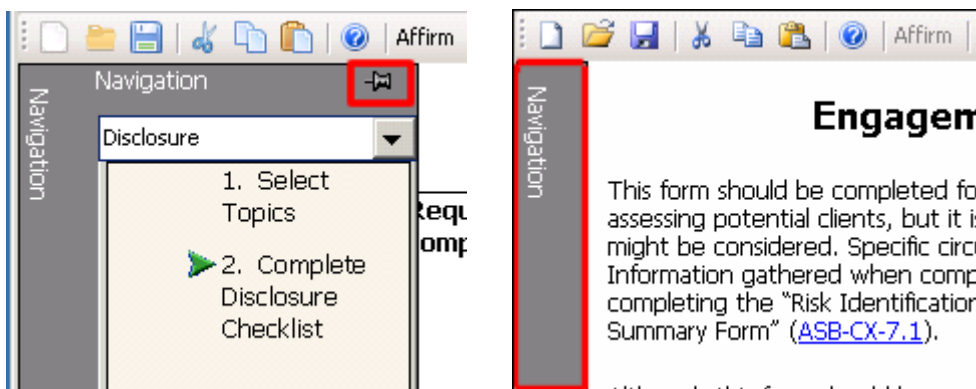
Affirm

Navigation

Navigation

Disclosure

1. Select Topics

2. Complete Disclosure Checklist

Requ

omp

Affirm

Navigation

Engagem

This form should be completed fo assessing potential clients, but it i might be considered. Specific circ Information gathered when comp completing the "Risk Identification Summary Form" (ASB-CX-7.1).